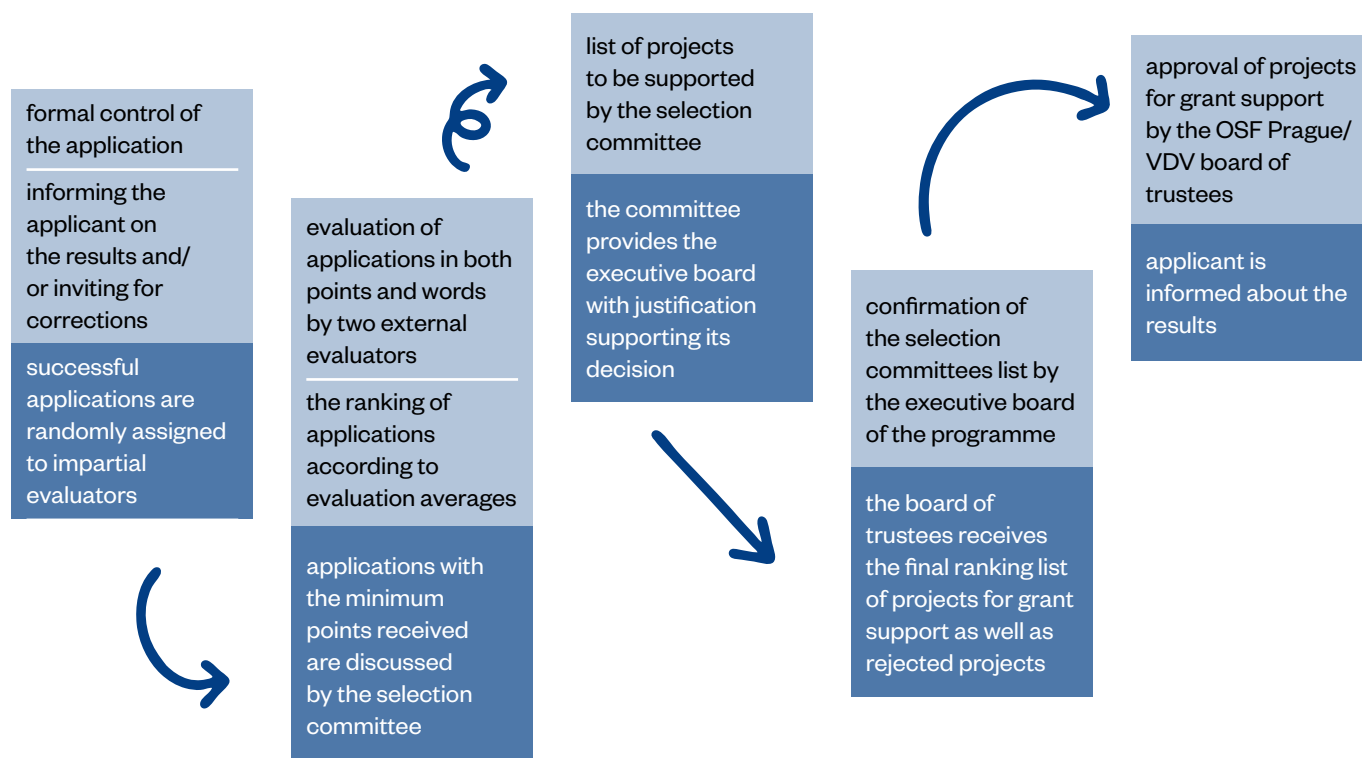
formal control of the application

informing the applicant on the results and/ or inviting for corrections

successful applications are randomly assigned to impartial evaluators

evaluation of applications in both points and words by two external evaluators

the ranking of applications according to evaluation averages

applications with the minimum points received are discussed by the selection committee

list of projects to be supported by the selection committee

the committee provides the executive board with justification supporting its decision

confirmation of the selection committees list by the executive board of the programme

the board of trustees receives the final ranking list of projects for grant support as well as rejected projects

approval of projects for grant support by the OSF Prague/ VDV board of trustees

applicant is informed about the results